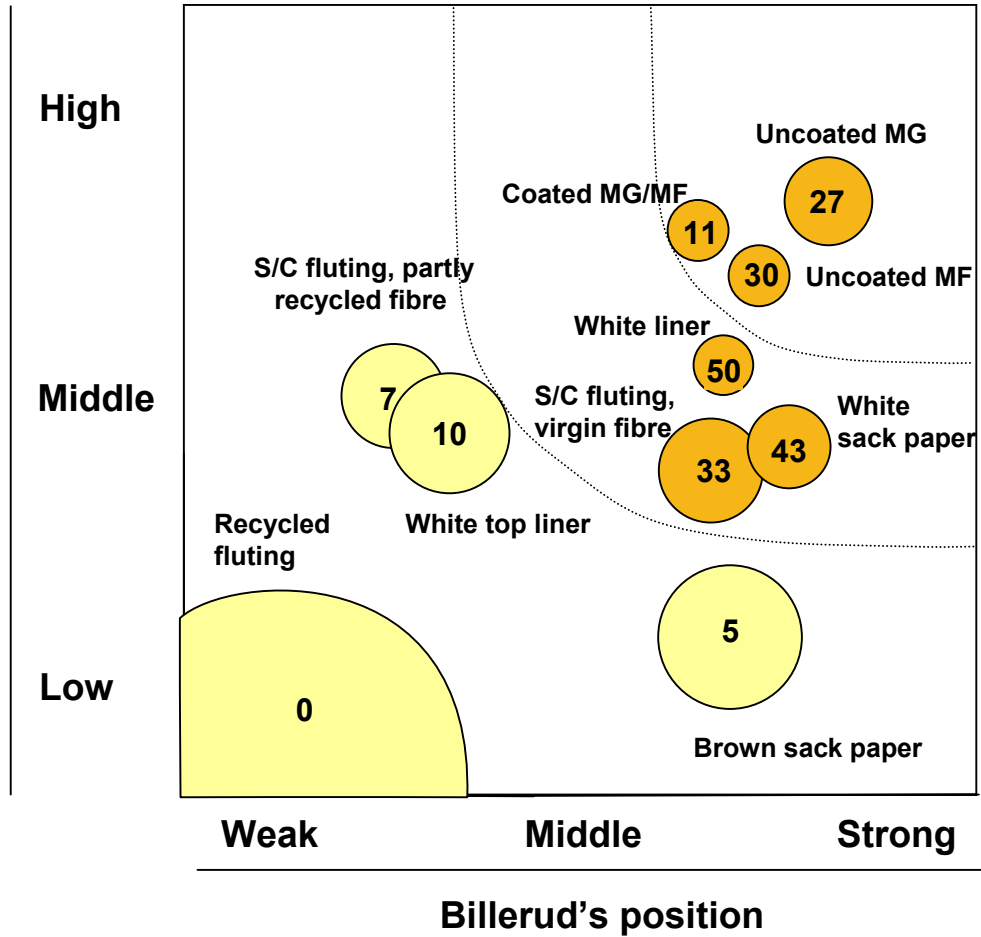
High

Middle

Low

Uncoated MG

27

Coated MG/MF

11

30

Uncoated MF

S/C fluting, partly recycled fibre

White liner

50

7

10

S/C fluting, virgin fibre

White sack paper

43

33

Recycled fluting

White top liner

5

0

Brown sack paper

Weak

Middle

Strong

Billerud’s position